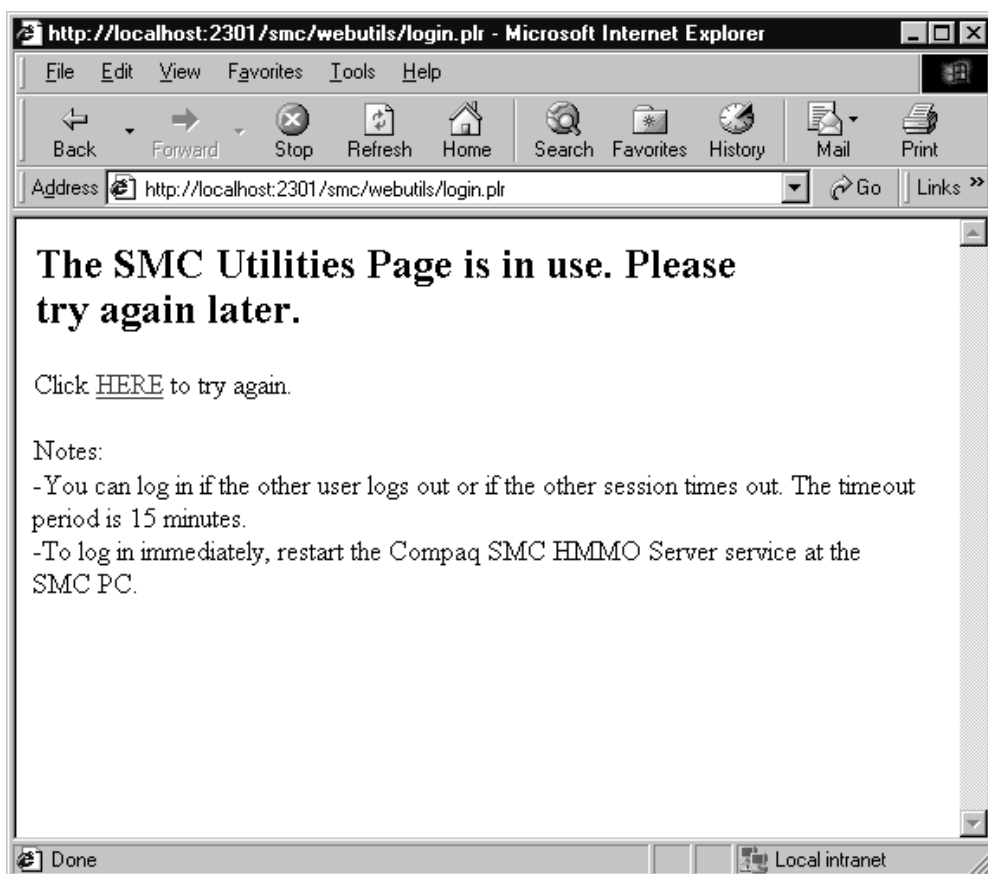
http://localhost:2301/smc/webutils/login.plr - Microsoft Internet Explorer

File Edit View Favorites Tools Help

Back Forward Stop Refresh Home Search Favorites History Mail Print

Address http://localhost:2301/smc/webutils/login.plr Go Links »

The SMC Utilities Page is in use. Please try again later.

Click HERE to try again.

Notes:
-You can log in if the other user logs out or if the other session times out. The timeout period is 15 minutes.
-To log in immediately, restart the Compaq SMC HMMO Server service at the SMC PC.

Done Local intranet